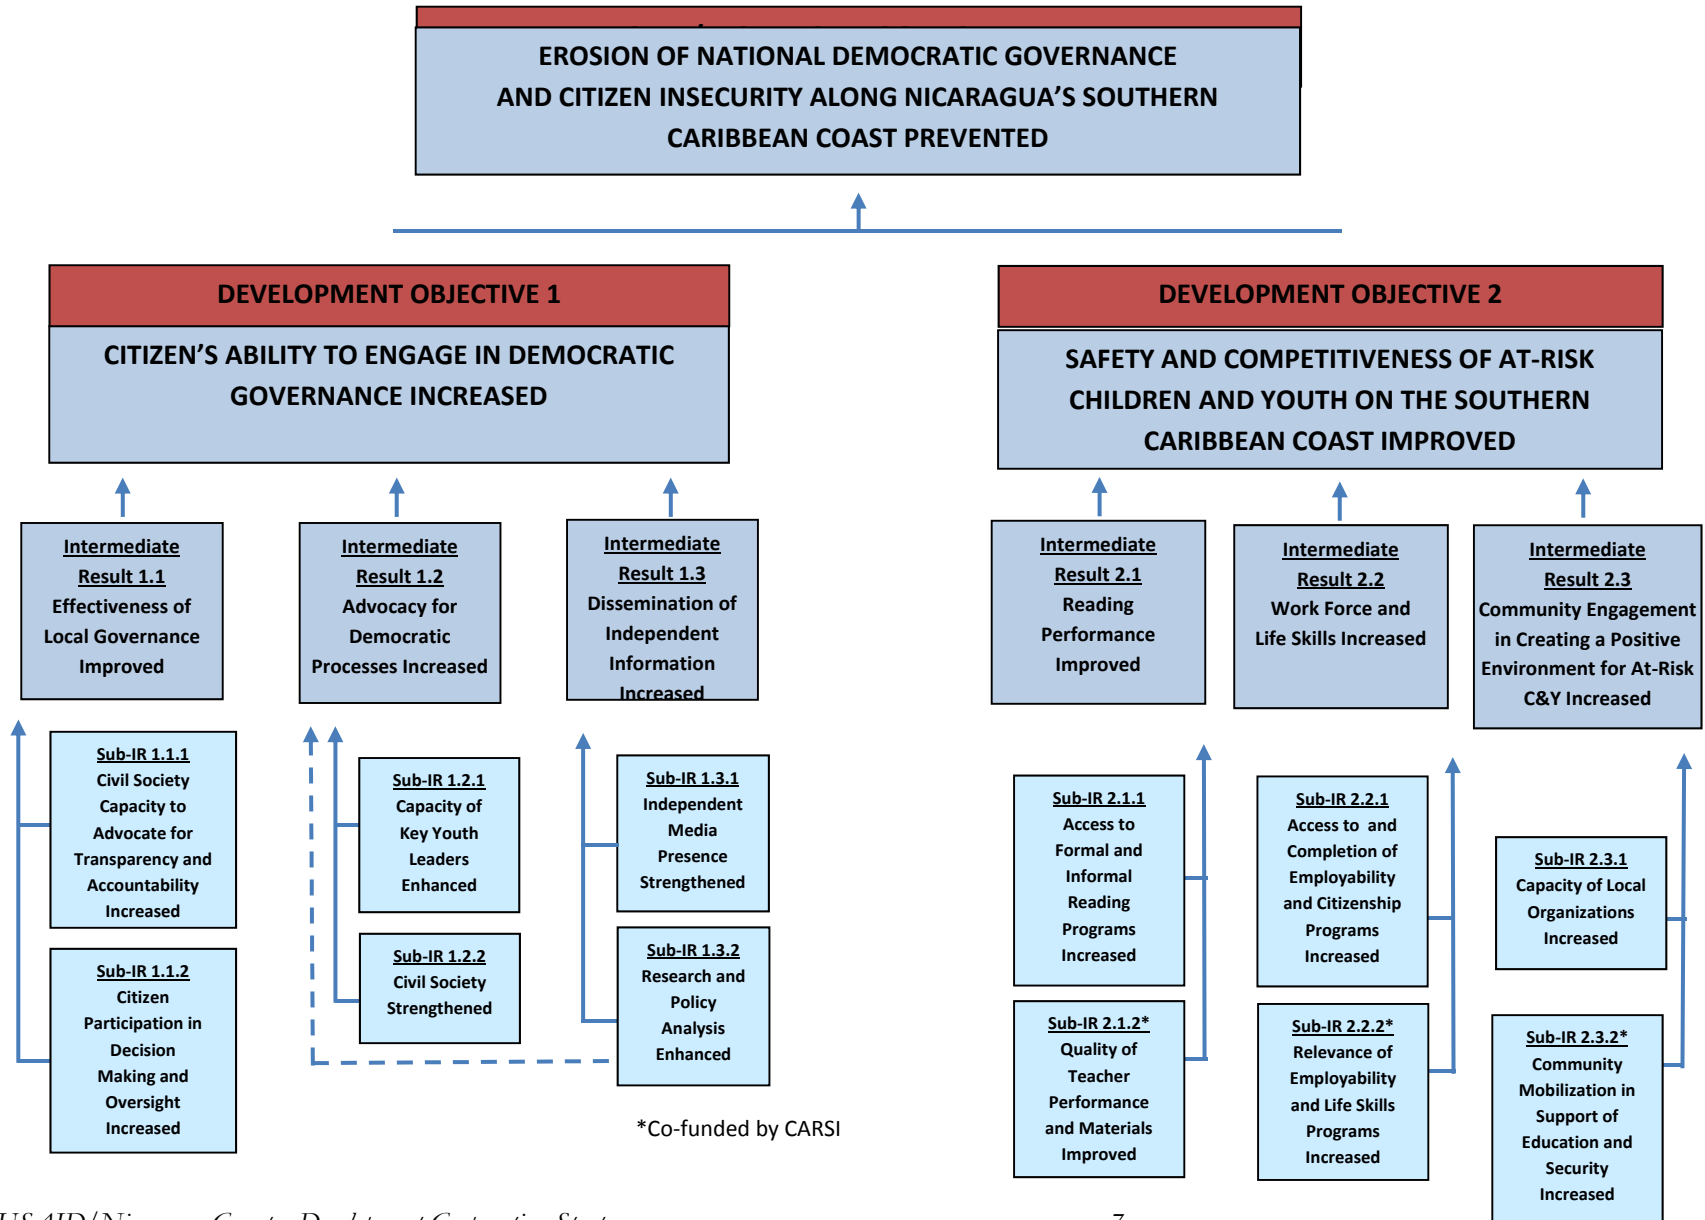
EROSION OF NATIONAL DEMOCRATIC GOVERNANCE AND CITIZEN INSECURITY ALONG NICARAGUA'S SOUTHERN CARIBBEAN COAST PREVENTED

DEVELOPMENT OBJECTIVE 1

CITIZEN'S ABILITY TO ENGAGE IN DEMOCRATIC GOVERNANCE INCREASED

DEVELOPMENT OBJECTIVE 2

SAFETY AND COMPETITIVENESS OF AT-RISK CHILDREN AND YOUTH ON THE SOUTHERN CARIBBEAN COAST IMPROVED

Intermediate Result 1.1
Effectiveness of Local Governance Improved

Intermediate Result 1.2
Advocacy for Democratic Processes Increased

Intermediate Result 1.3
Dissemination of Independent Information Increased

Intermediate Result 2.1
Reading Performance Improved

Intermediate Result 2.2
Work Force and Life Skills Increased

Intermediate Result 2.3
Community Engagement in Creating a Positive Environment for At-Risk C&Y Increased

Sub-IR 1.1.1
Civil Society Capacity to Advocate for Transparency and Accountability Increased

Sub-IR 1.1.2
Citizen Participation in Decision Making and Oversight Increased

Sub-IR 1.2.1
Capacity of Key Youth Leaders Enhanced

Sub-IR 1.2.2
Civil Society Strengthened

Sub-IR 1.3.1
Independent Media Presence Strengthened

Sub-IR 1.3.2
Research and Policy Analysis Enhanced

Sub-IR 2.1.1
Access to Formal and Informal Reading Programs Increased

Sub-IR 2.1.2*
Quality of Teacher Performance and Materials Improved

Sub-IR 2.2.1
Access to and Completion of Employability and Citizenship Programs Increased

Sub-IR 2.2.2*
Relevance of Employability and Life Skills Programs Increased

Sub-IR 2.3.1
Capacity of Local Organizations Increased

Sub-IR 2.3.2*
Community Mobilization in Support of Education and Security Increased

*Co-funded by CARSI

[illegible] 7